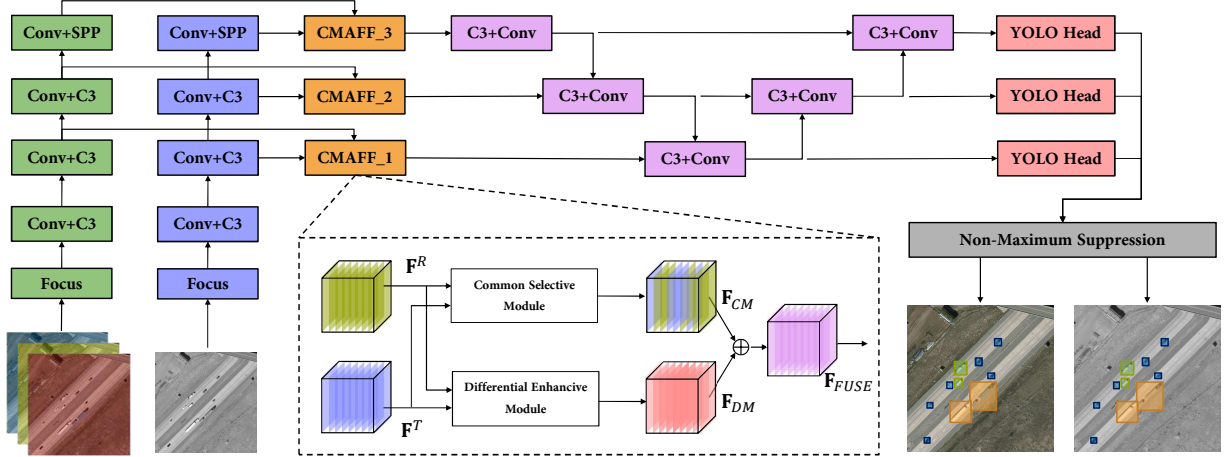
Conv+SPP

Conv+C3

Conv+C3

Conv+C3

Focus

Conv+SPP

Conv+C3

Conv+C3

Conv+C3

Focus

CMAFF_3

CMAFF_2

CMAFF_1

C3+Conv

C3+Conv

C3+Conv

C3+Conv

C3+Conv

YOLO Head

YOLO Head

YOLO Head

Non-Maximum Suppression

$\mathbf{F}^R$

Common Selective Module

$\mathbf{F}_{CM}$

$\mathbf{F}_{FUSE}$

Differential Enhancive Module

$\mathbf{F}_{DM}$

$\mathbf{F}^T$